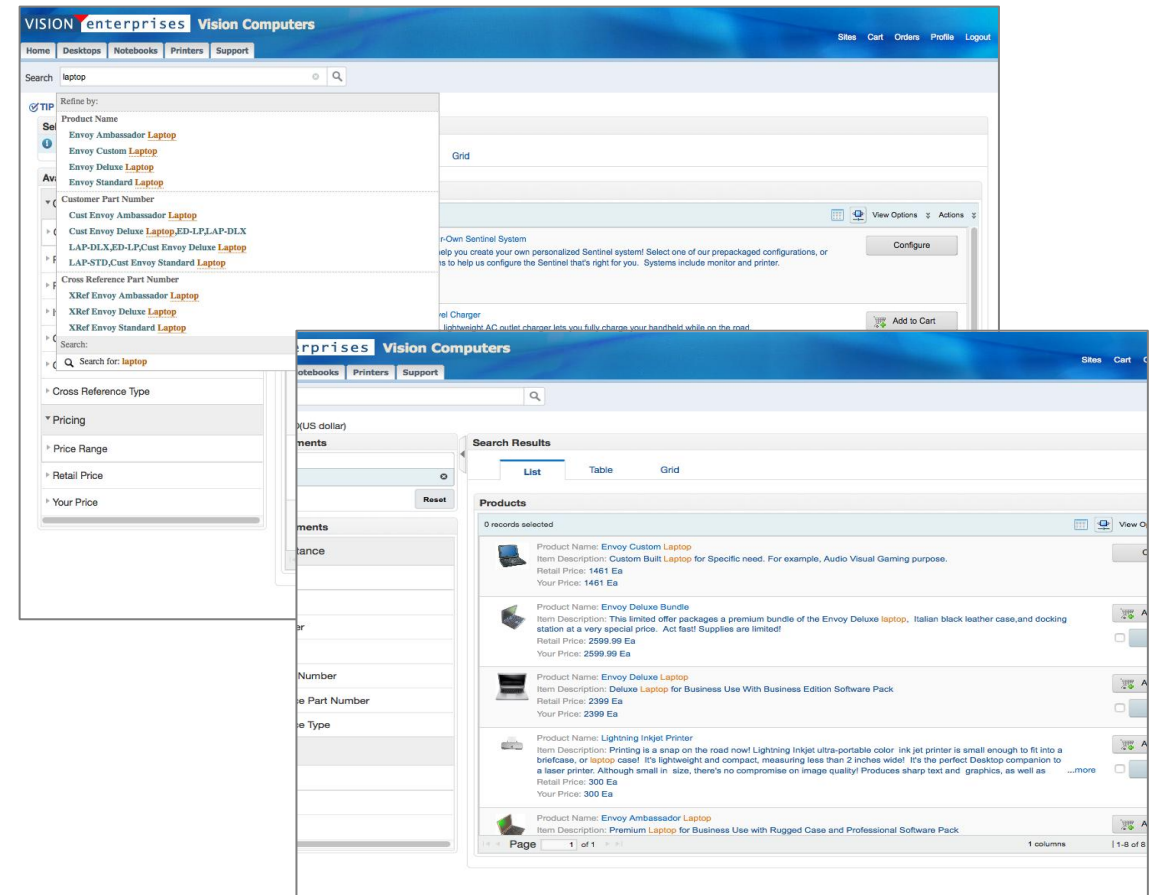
VISION enterprises Vision Computers

Sites Cart Orders Profile Logout

Home Desktops Notebooks Printers Support

Search laptop

TIP

Sel

Av

Refine by:

Product Name
Envoy Ambassador Laptop
Envoy Custom Laptop
Envoy Deluxe Laptop
Envoy Standard Laptop

Customer Part Number
Cust Envoy Ambassador Laptop
Cust Envoy Deluxe Laptop,ED-LP,LAP-DLX
LAP-DLX,ED-LP,Cust Envoy Deluxe Laptop
LAP-STD,Cust Envoy Standard Laptop

Cross Reference Part Number
XRef Envoy Ambassador Laptop
XRef Envoy Deluxe Laptop
XRef Envoy Standard Laptop

Search:
Search for: laptop

Grid

View Options Actions

r-Own Sentinel System
elp you create your own personalized Sentinel system! Select one of our prepackaged configurations, or ns to help us configure the Sentinel that's right for you. Systems include monitor and printer.

Configure

el Charger
lightweight AC outlet charger lets you fully charge your handheld while on the road.

Add to Cart

Cross Reference Type

Pricing

Price Range

Retail Price

Your Price

erprises Vision Computers

Sites Cart

otebooks Printers Support

(US dollar)

ments

Reset

ments

tance

er

Number

e Part Number

e Type

Search Results

List Table Grid

Products

0 records selected

View O

Product Name: Envoy Custom Laptop
Item Description: Custom Built Laptop for Specific need. For example, Audio Visual Gaming purpose.
Retail Price: 1461 Ea
Your Price: 1461 Ea

Product Name: Envoy Deluxe Bundle
Item Description: This limited offer packages a premium bundle of the Envoy Deluxe laptop, Italian black leather case,and docking station at a very special price. Act fast! Supplies are limited!
Retail Price: 2599.99 Ea
Your Price: 2599.99 Ea

Product Name: Envoy Deluxe Laptop
Item Description: Deluxe Laptop for Business Use With Business Edition Software Pack
Retail Price: 2399 Ea
Your Price: 2399 Ea

Product Name: Lightning Inkjet Printer
Item Description: Printing is a snap on the road now! Lightning Inkjet ultra-portable color ink jet printer is small enough to fit into a briefcase, or laptop case! It's lightweight and compact, measuring less than 2 inches wide! It's the perfect Desktop companion to a laser printer. Although small in size, there's no compromise on image quality! Produces sharp text and graphics, as well as ...more
Retail Price: 300 Ea
Your Price: 300 Ea

Product Name: Envoy Ambassador Laptop
Item Description: Premium Laptop for Business Use with Rugged Case and Professional Software Pack

Page 1 of 1

1 columns

1-8 of 8